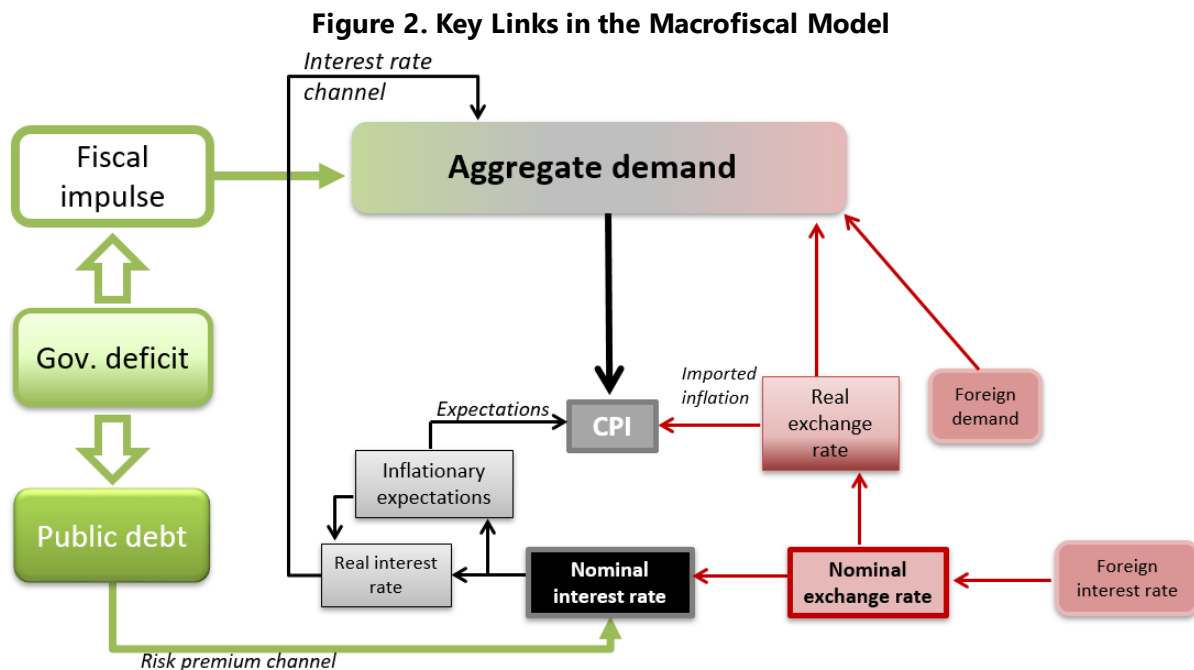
Figure 2. Key Links in the Macrofiscal Model

Interest rate channel

Fiscal impulse

Aggregate demand

Gov. deficit

Imported inflation

Real exchange rate

Foreign demand

Expectations

CPI

Inflationary expectations

Public debt

Real interest rate

Nominal interest rate

Nominal exchange rate

Foreign interest rate

Risk premium channel